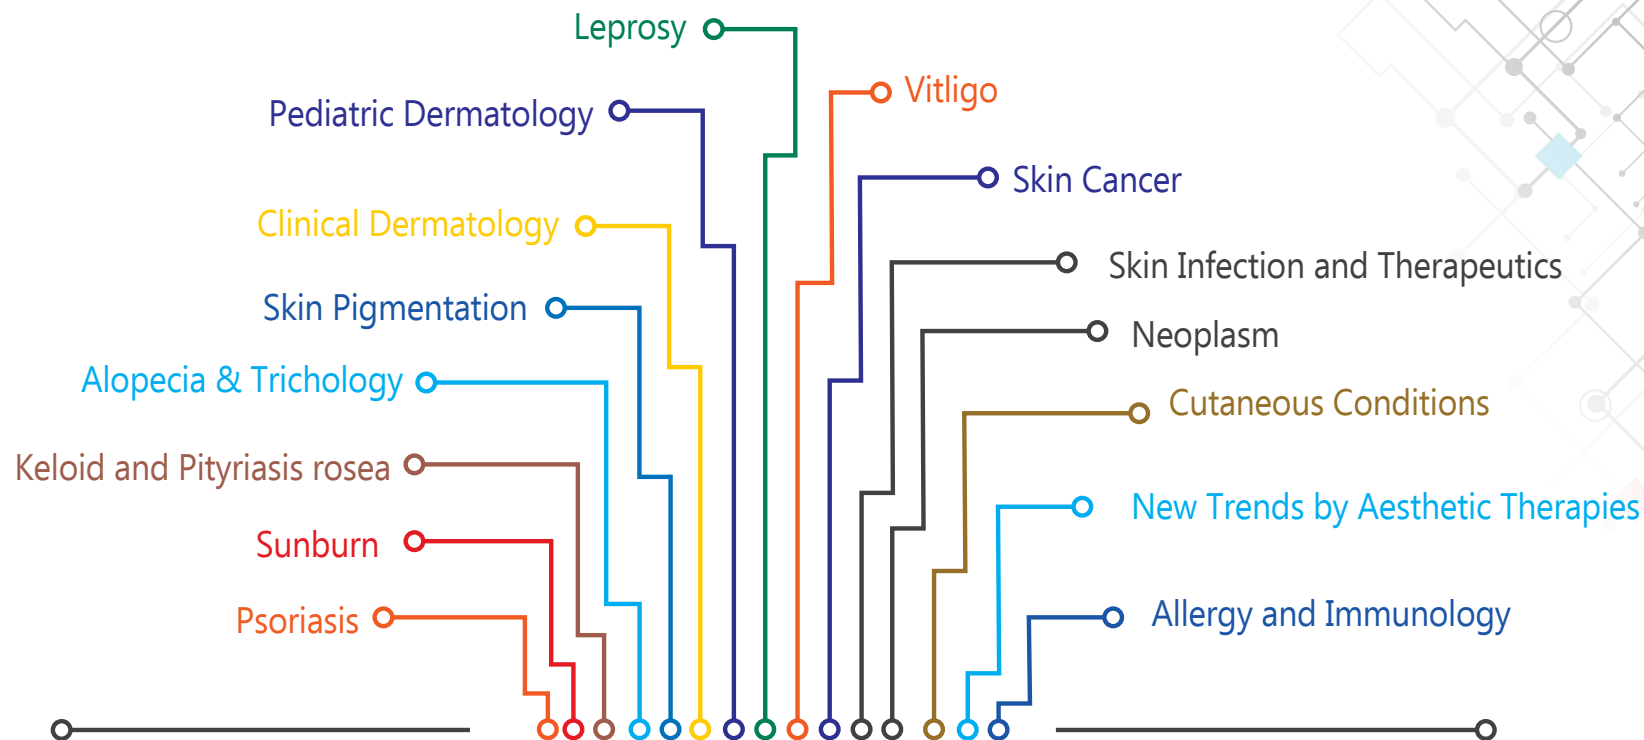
Leprosy

Pediatric Dermatology

Vitligo

Skin Cancer

Clinical Dermatology

Skin Infection and Therapeutics

Skin Pigmentation

Neoplasm

Alopecia & Trichology

Cutaneous Conditions

Keloid and Pityriasis rosea

New Trends by Aesthetic Therapies

Sunburn

Allergy and Immunology

Psoriasis